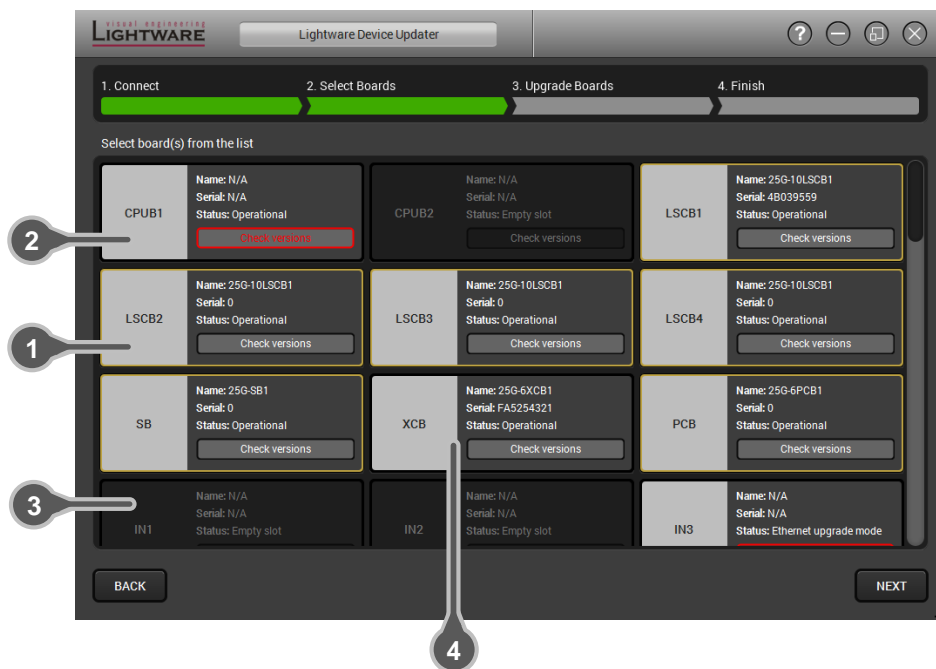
visual engineering
LIGHTWARE

Lightware Device Updater

1. Connect
2. Select Boards
3. Upgrade Boards
4. Finish

Select board(s) from the list

CPUB1
Name: N/A
Serial: N/A
Status: Operational
Check versions

CPUB2
Name: N/A
Serial: N/A
Status: Empty slot
Check versions

LSCB1
Name: 25G-10LSCB1
Serial: 4B039559
Status: Operational
Check versions

LSCB2
Name: 25G-10LSCB1
Serial: 0
Status: Operational
Check versions

LSCB3
Name: 25G-10LSCB1
Serial: 0
Status: Operational
Check versions

LSCB4
Name: 25G-10LSCB1
Serial: 0
Status: Operational
Check versions

SB
Name: 25G-SB1
Serial: 0
Status: Operational
Check versions

XCB
Name: 25G-6XCB1
Serial: FA5254321
Status: Operational
Check versions

PCB
Name: 25G-6PCB1
Serial: 0
Status: Operational
Check versions

IN1
Name: N/A
Serial: N/A
Status: Empty slot

IN2
Name: N/A
Serial: N/A
Status: Empty slot

IN3
Name: N/A
Serial: N/A
Status: Ethernet upgrade mode

BACK
NEXT

2
1
3
4